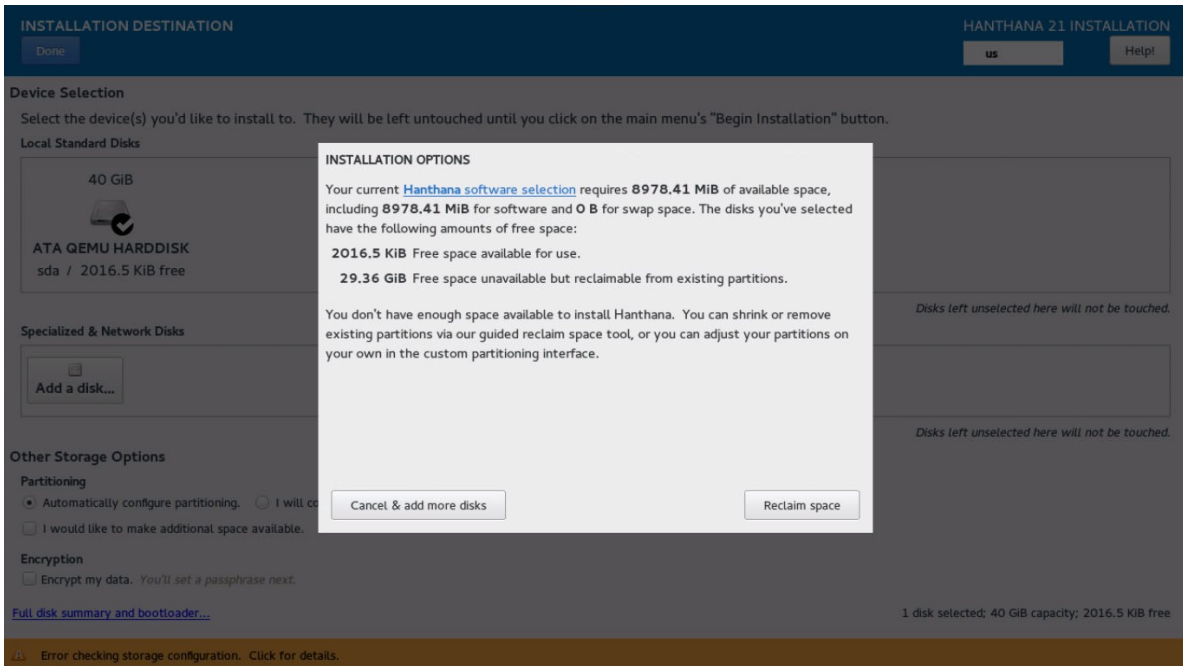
INSTALLATION DESTINATION

Done

HANTHANA 21 INSTALLATION

us

Help!

Device Selection

Select the device(s) you'd like to install to. They will be left untouched until you click on the main menu's "Begin Installation" button.

Local Standard Disks

40 GiB

ATA QEMU HARDDISK

sda / 2016.5 KiB free

Disks left unselected here will not be touched.

Specialized & Network Disks

Add a disk...

Disks left unselected here will not be touched.

Other Storage Options

Partitioning

Automatically configure partitioning. I will co

I would like to make additional space available.

Encryption

Encrypt my data. You'll set a passphrase next.

Full disk summary and bootloader...

1 disk selected; 40 GiB capacity; 2016.5 KiB free

Error checking storage configuration. Click for details.

INSTALLATION OPTIONS

Your current Hanthana software selection requires 8978.41 MiB of available space, including 8978.41 MiB for software and 0 B for swap space. The disks you've selected have the following amounts of free space:

2016.5 KiB Free space available for use.

29.36 GiB Free space unavailable but reclaimable from existing partitions.

You don't have enough space available to install Hanthana. You can shrink or remove existing partitions via our guided reclaim space tool, or you can adjust your partitions on your own in the custom partitioning interface.

Cancel & add more disks

Reclaim space